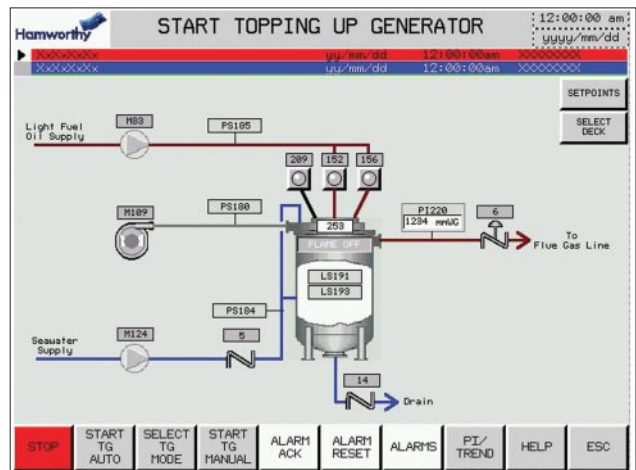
Hamworthy

START TOPPING UP GENERATOR

12:00:00 am
yyyy/mm/dd

XxXxXxXx yy/mm/dd 12:00:00am XXXXXXXX
XxXxXxXx yy/mm/dd 12:00:00am XXXXXXXX

SETPOINTS

SELECT DECK

Light Fuel Oil Supply

M83

PS185

209

152

156

M109

PS180

253

PI220
1234 mmWG

6

To Flue Gas Line

FLAME OFF

LS191

LS193

PS184

Seawater Supply

M124

5

14

Drain

STOP

START TG AUTO

SELECT TG MODE

START TG MANUAL

ALARM ACK

ALARM RESET

ALARMS

PI/ TREND

HELP

ESC